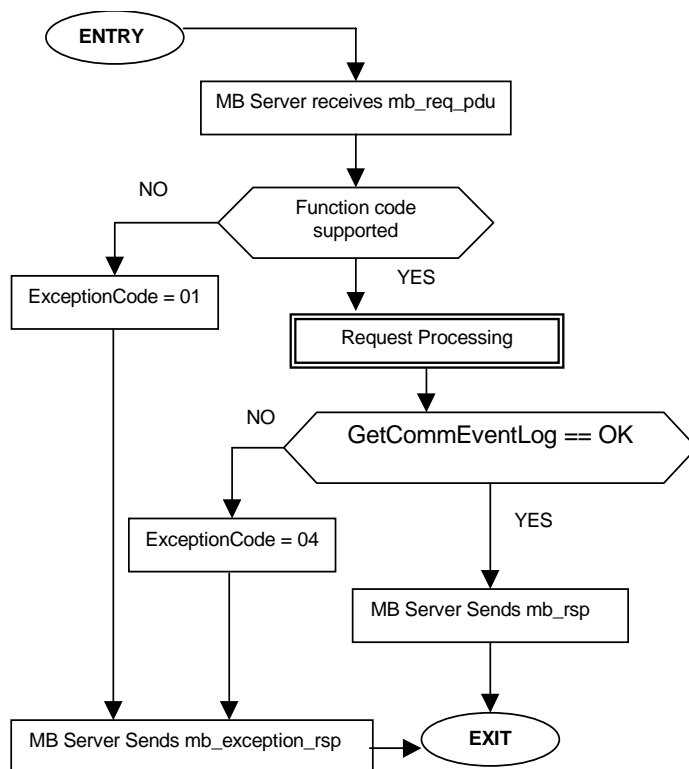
ENTRY

MB Server receives mb_req_pdu

NO

Function code supported

YES

ExceptionCode = 01

Request Processing

NO

GetCommEventLog == OK

YES

ExceptionCode = 04

MB Server Sends mb_rsp

MB Server Sends mb_exception_rsp

EXIT